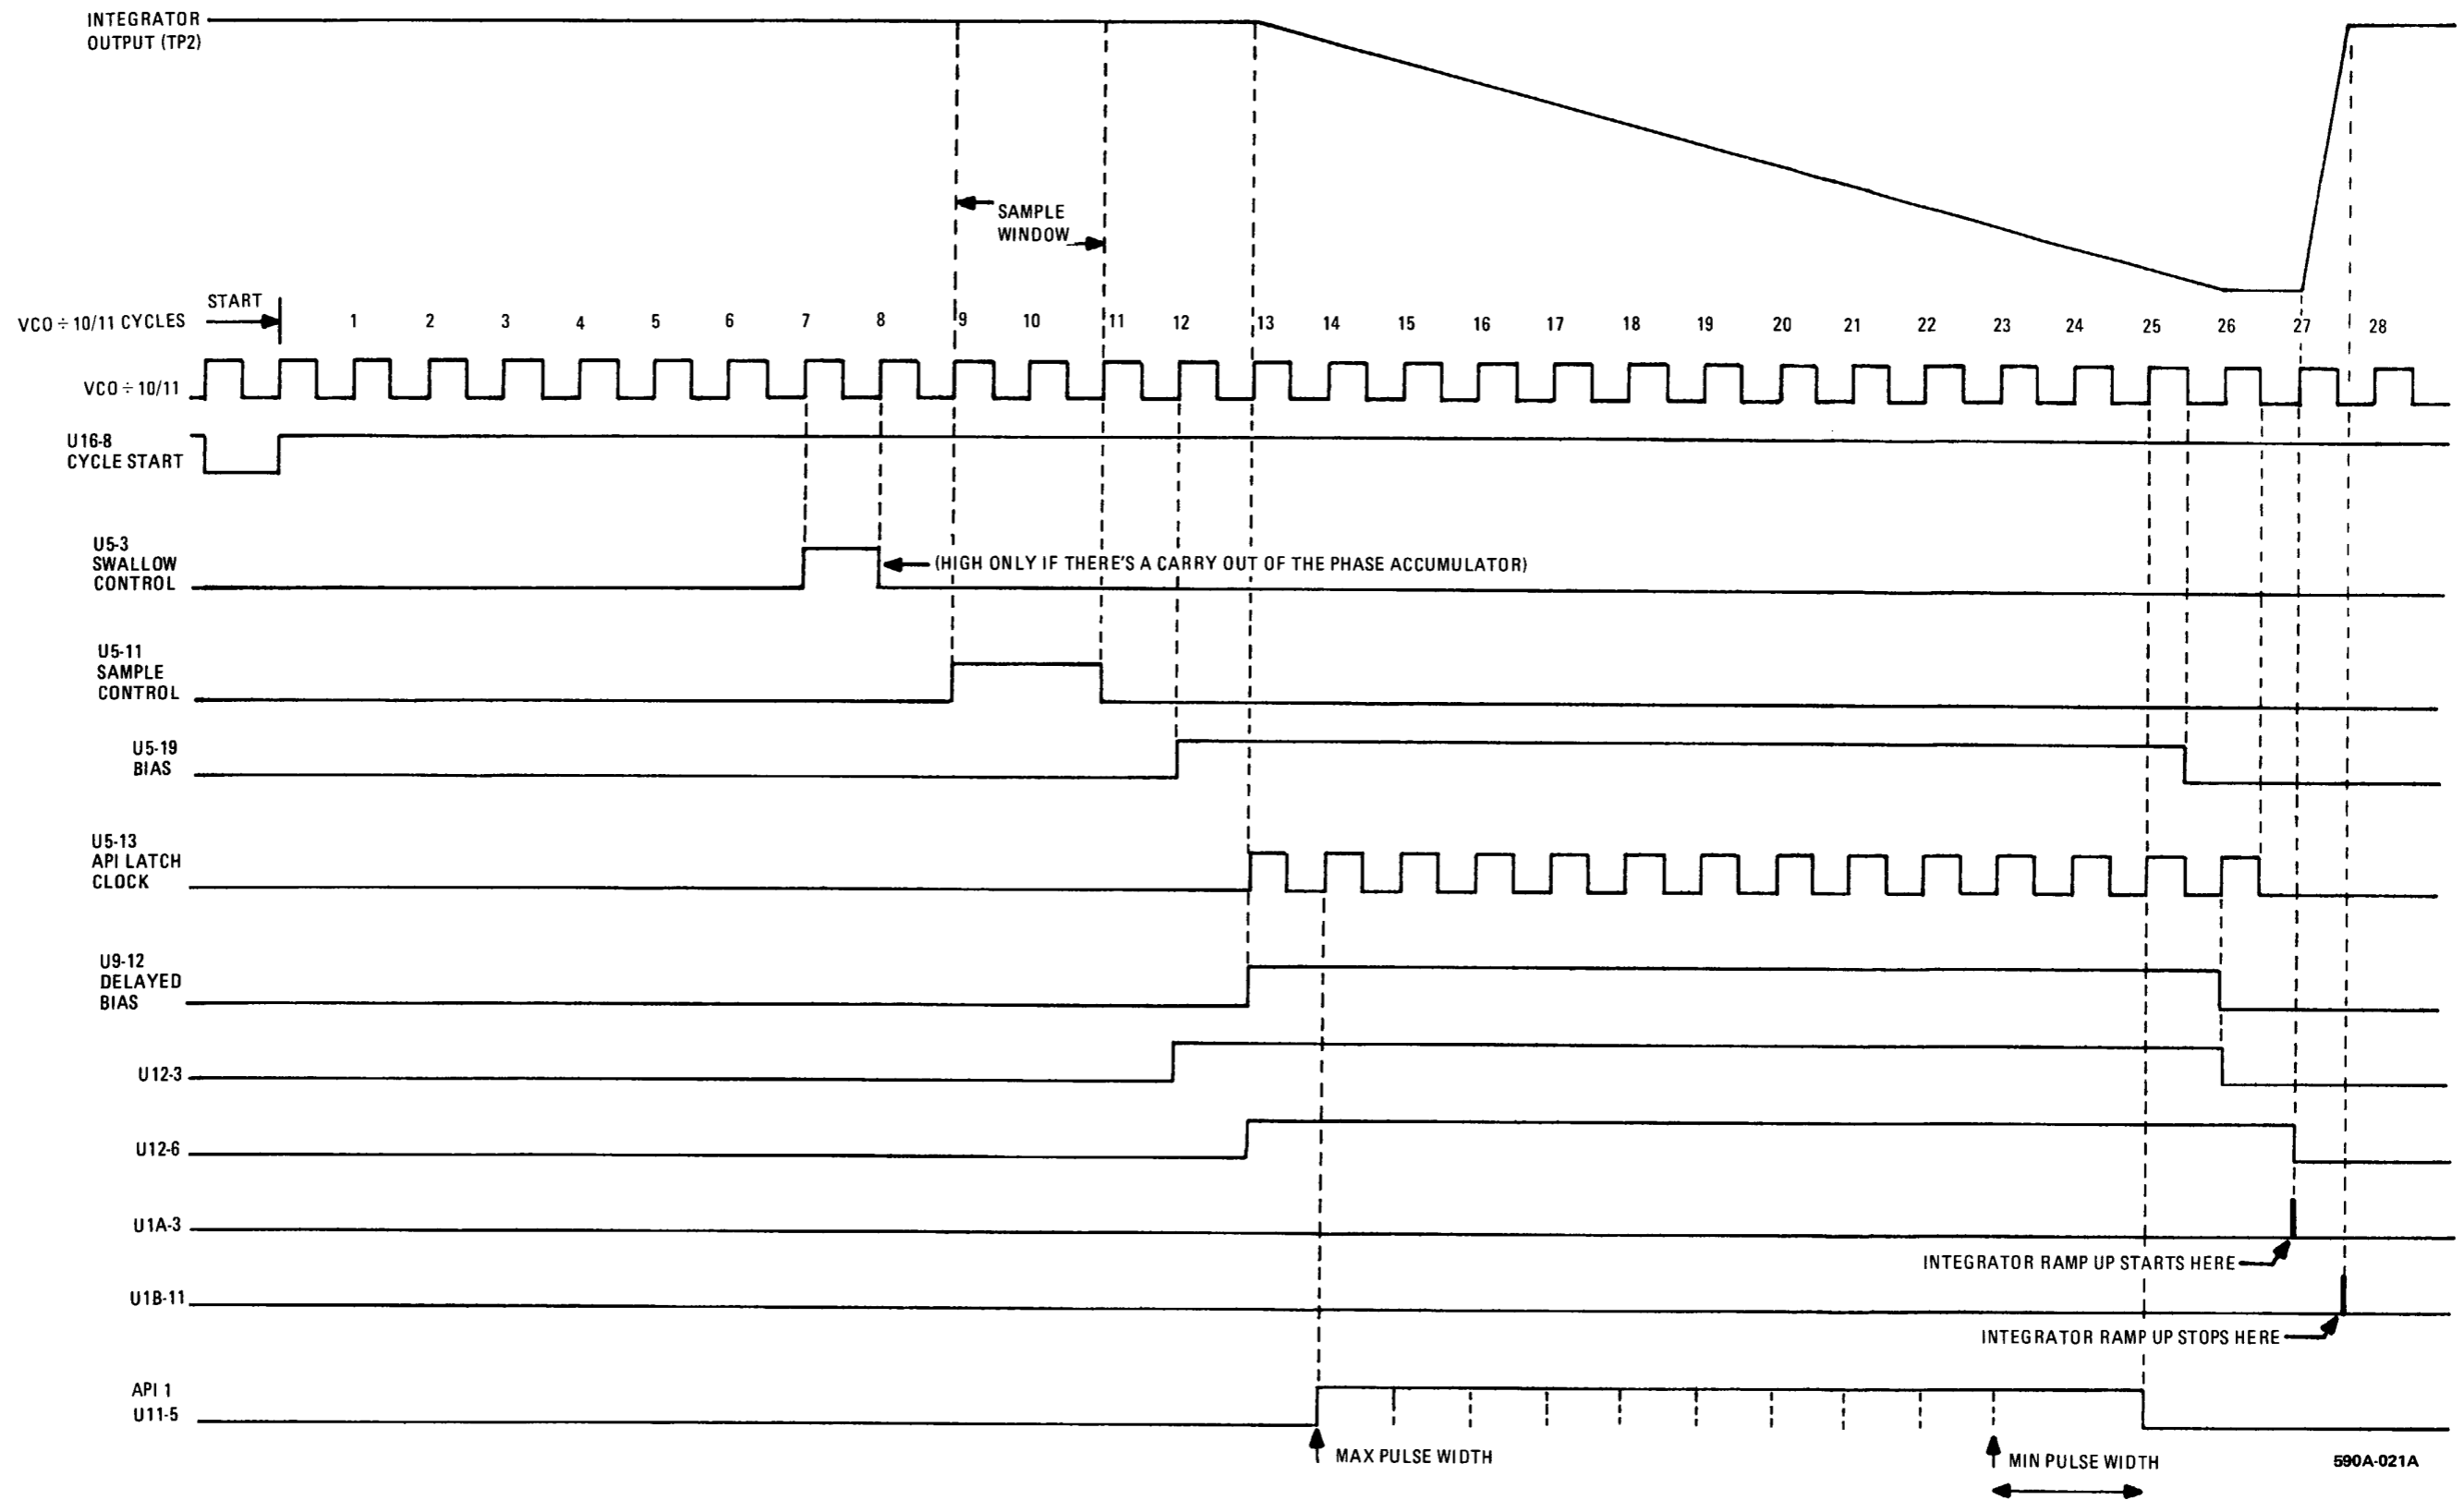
INTEGRATOR OUTPUT (TP2)

SAMPLE WINDOW

START

VCO ÷ 10/11 CYCLES

1 2 3 4 5 6 7 8 9 10 11 12 13 14 15 16 17 18 19 20 21 22 23 24 25 26 27 28

VCO ÷ 10/11

U16-8 CYCLE START

U5-3 SWALLOW CONTROL

(HIGH ONLY IF THERE'S A CARRY OUT OF THE PHASE ACCUMULATOR)

U5-11 SAMPLE CONTROL

U5-19 BIAS

U5-13 API LATCH CLOCK

U9-12 DELAYED BIAS

U12-3

U12-6

U1A-3

INTEGRATOR RAMP UP STARTS HERE

U1B-11

INTEGRATOR RAMP UP STOPS HERE

API 1 U11-5

MAX PULSE WIDTH

MIN PULSE WIDTH

590A-021A